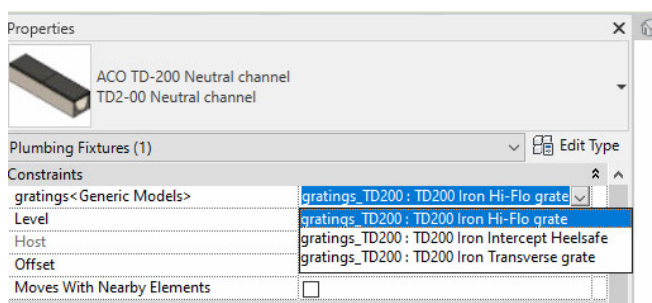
Properties

ACO TD-200 Neutral channel
TD2-00 Neutral channel

Plumbing Fixtures (1)

Edit Type

Constraints

| | |
|---|---|
| gratings<Generic Models> | gratings_TD200 : TD200 Iron Hi-Flo grate |
| Level | gratings_TD200 : TD200 Iron Hi-Flo grate |
| Host | gratings_TD200 : TD200 Iron Intercept Heelsafe |
| Offset | gratings_TD200 : TD200 Iron Transverse grate |
| Moves With Nearby Elements | |